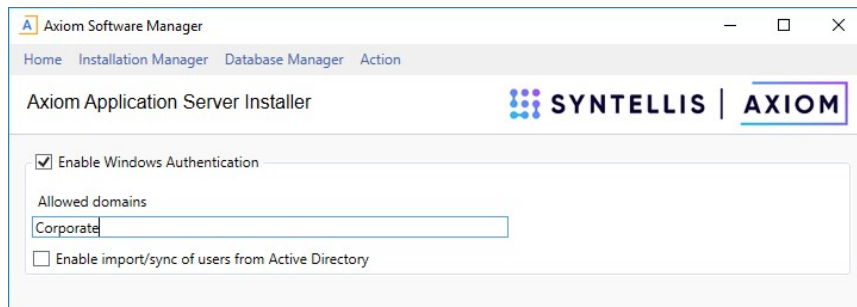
A Axiom Software Manager

Home Installation Manager Database Manager Action

Axiom Application Server Installer

SYNTELLIS | AXIOM

Enable Windows Authentication

Allowed domains

Corporate

Enable import/sync of users from Active Directory